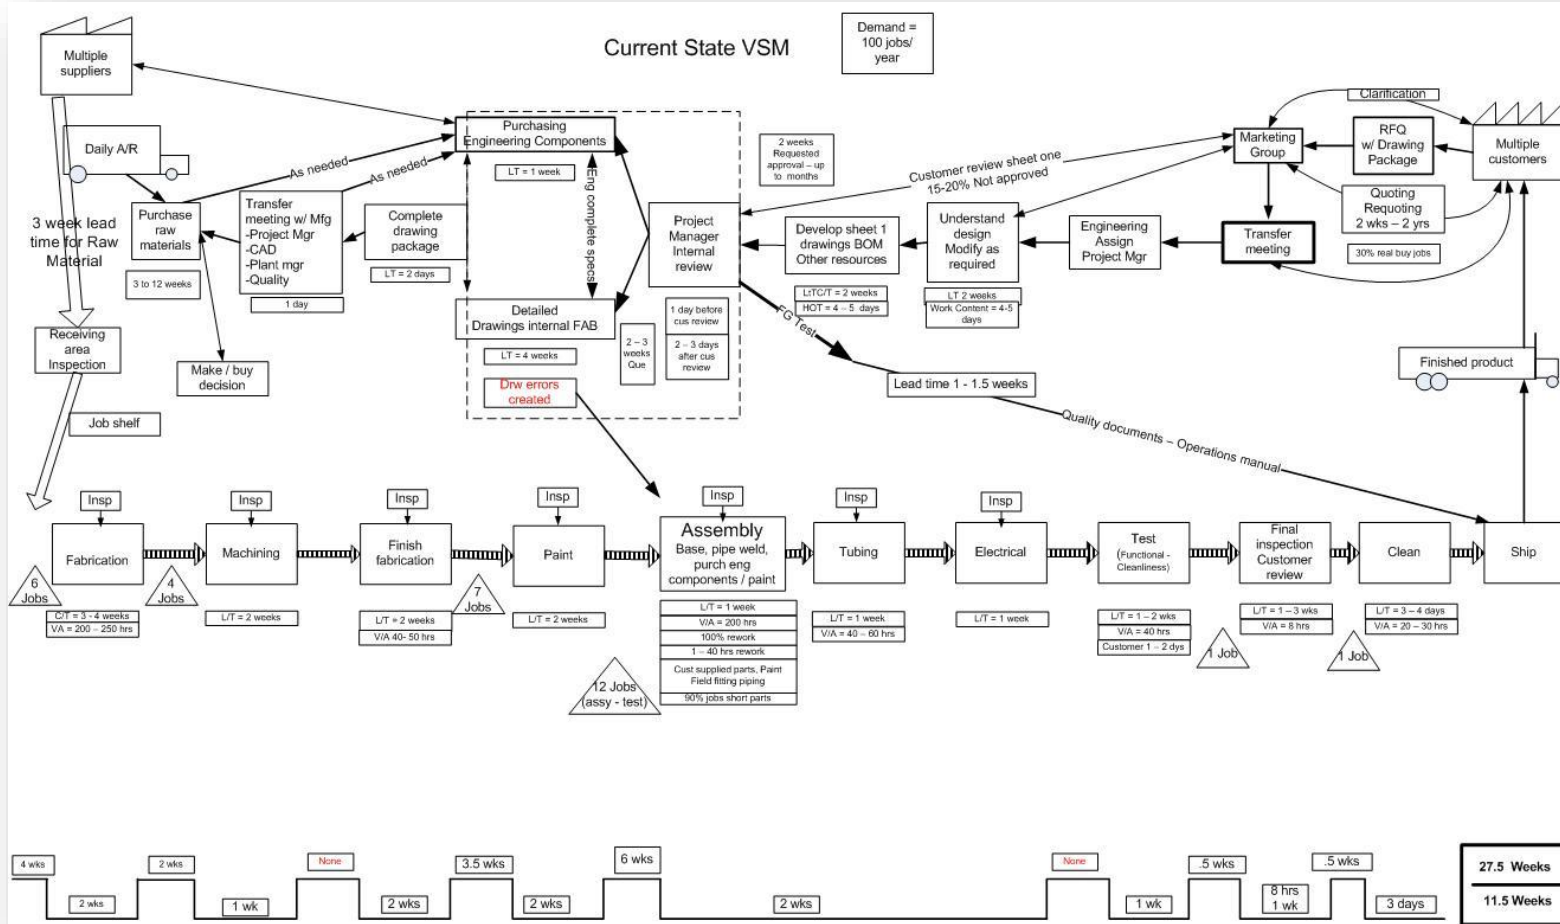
Current State VSM

Demand = 100 jobs/ year

Multiple suppliers

Daily A/R

3 week lead time for Raw Material

Purchase raw materials

3 to 12 weeks

As needed

As needed

Transfer meeting w/ Mfg
-Project Mgr
-CAD
-Plant mgr
-Quality

1 day

Complete drawing package

LT = 2 days

Make / buy decision

Receiving area Inspection

Job shelf

Purchasing Engineering Components

LT = 1 week

Eng complete specs

Detailed Drawings internal FAB

LT = 4 weeks

Drw errors created

2 – 3 weeks Que

Project Manager Internal review

1 day before cus review

2 – 3 days after cus review

2 weeks Requested approval – up to months

Customer review sheet one 15-20% Not approved

Develop sheet 1 drawings BOM Other resources

LtTC/T = 2 weeks
HOT = 4 – 5 days

Understand design Modify as required

LT 2 weeks
Work Content = 4-5 days

Engineering Assign Project Mgr

Transfer meeting

Marketing Group

Clarification

RFQ w/ Drawing Package

Multiple customers

Quoting Requoting 2 wks – 2 yrs

30% real buy jobs

FG Test

Lead time 1 - 1.5 weeks

Quality documents – Operations manual

Finished product

Insp

Fabrication

6 Jobs

C/T = 3 - 4 weeks
V/A = 200 – 250 hrs

4 Jobs

Insp

Machining

L/T = 2 weeks

Insp

Finish fabrication

L/T = 2 weeks
V/A 40- 50 hrs

7 Jobs

Insp

Paint

L/T = 2 weeks

Insp

Assembly
Base, pipe weld, purch eng components / paint

L/T = 1 week
V/A = 200 hrs
100% rework
1 – 40 hrs rework
Cust supplied parts, Paint Field fitting piping
90% jobs short parts

12 Jobs (assy - test)

Insp

Tubing

L/T = 1 week
V/A = 40 – 60 hrs

Insp

Electrical

L/T = 1 week

Test (Functional - Cleanliness)

L/T = 1 – 2 wks
V/A = 40 hrs
Customer 1 – 2 dys

1 Job

Final inspection Customer review

L/T = 1 – 3 wks
V/A = 8 hrs

Clean

L/T = 3 – 4 days
V/A = 20 – 30 hrs

1 Job

Ship

4 wks
2 wks
2 wks
1 wk
None
2 wks
3.5 wks
2 wks
6 wks
2 wks
None
1 wk
.5 wks
8 hrs
1 wk
.5 wks
3 days

27.5 Weeks
11.5 Weeks